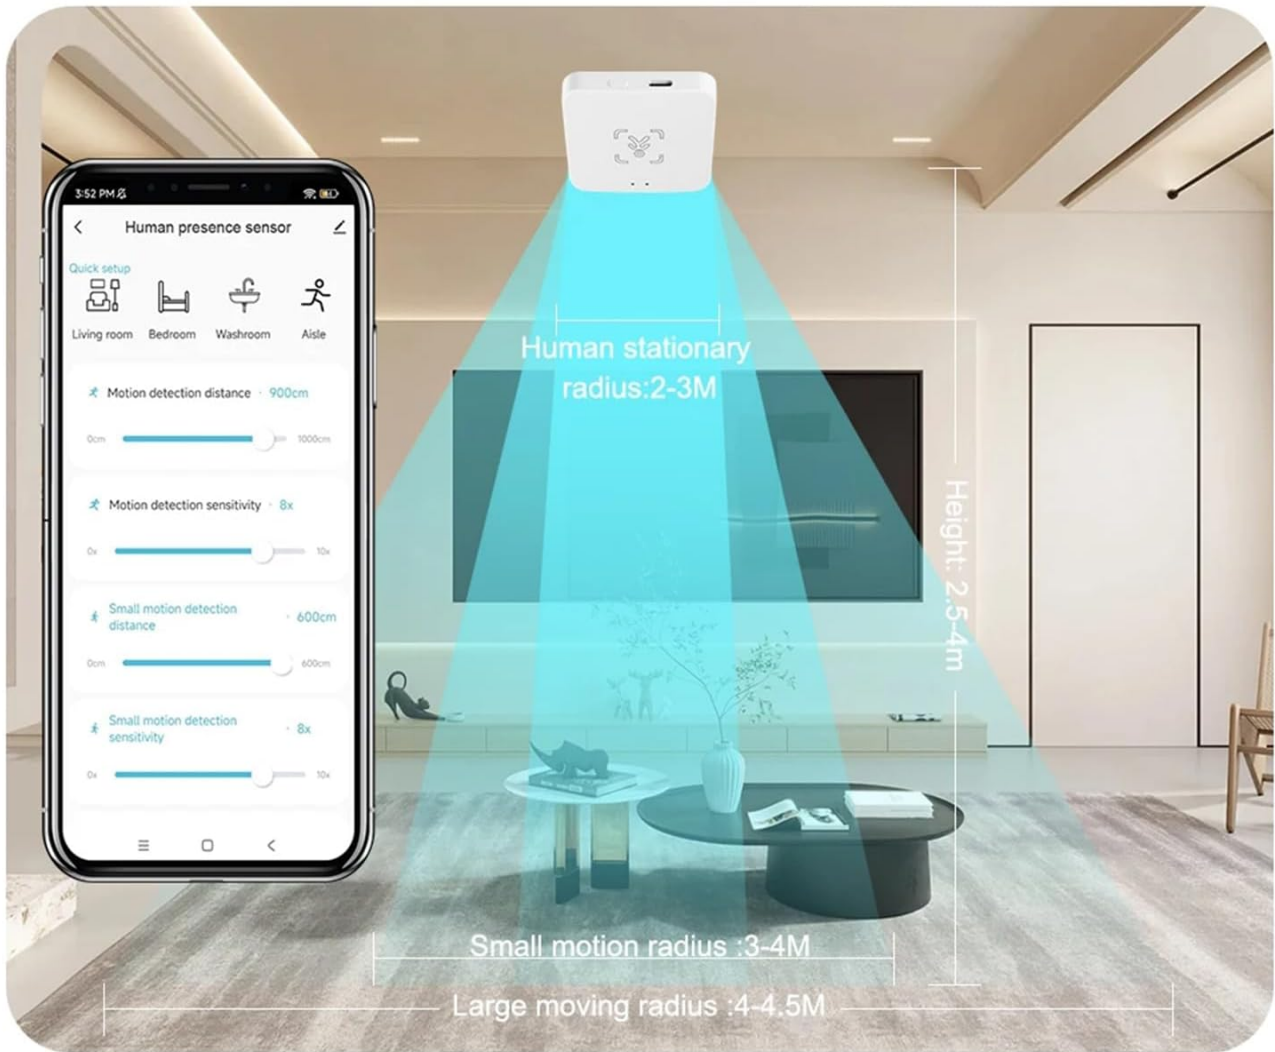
3:52 PM

Human presence sensor

Quick setup

Living room

Bedroom

Washroom

Aisle

Motion detection distance · 900cm

0cm

1000cm

Motion detection sensitivity · 8x

0x

10x

Small motion detection distance · 600cm

0cm

600cm

Small motion detection sensitivity · 8x

0x

10x

Human stationary radius:2-3M

Height: 2.5-4m

Small motion radius :3-4M

Large moving radius :4-4.5M